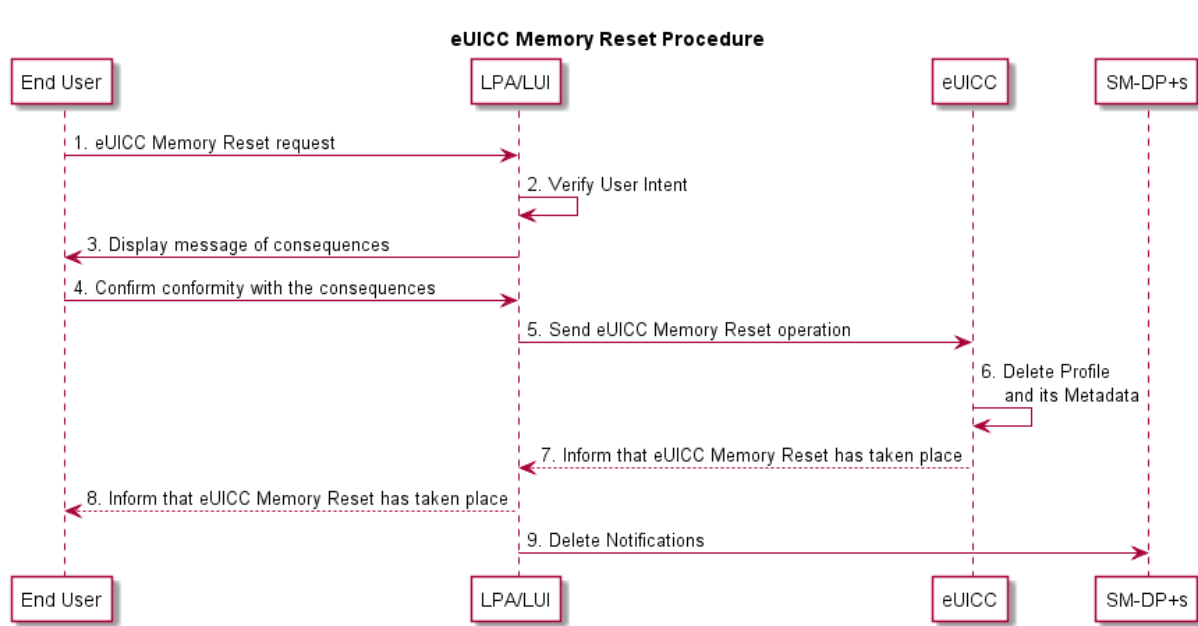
eUICC Memory Reset Procedure

End User

LPA/LUI

eUICC

SM-DP+s

1. eUICC Memory Reset request

2. Verify User Intent

3. Display message of consequences

4. Confirm conformity with the consequences

5. Send eUICC Memory Reset operation

6. Delete Profile and its Metadata

7. Inform that eUICC Memory Reset has taken place

8. Inform that eUICC Memory Reset has taken place

9. Delete Notifications

End User

LPA/LUI

eUICC

SM-DP+s